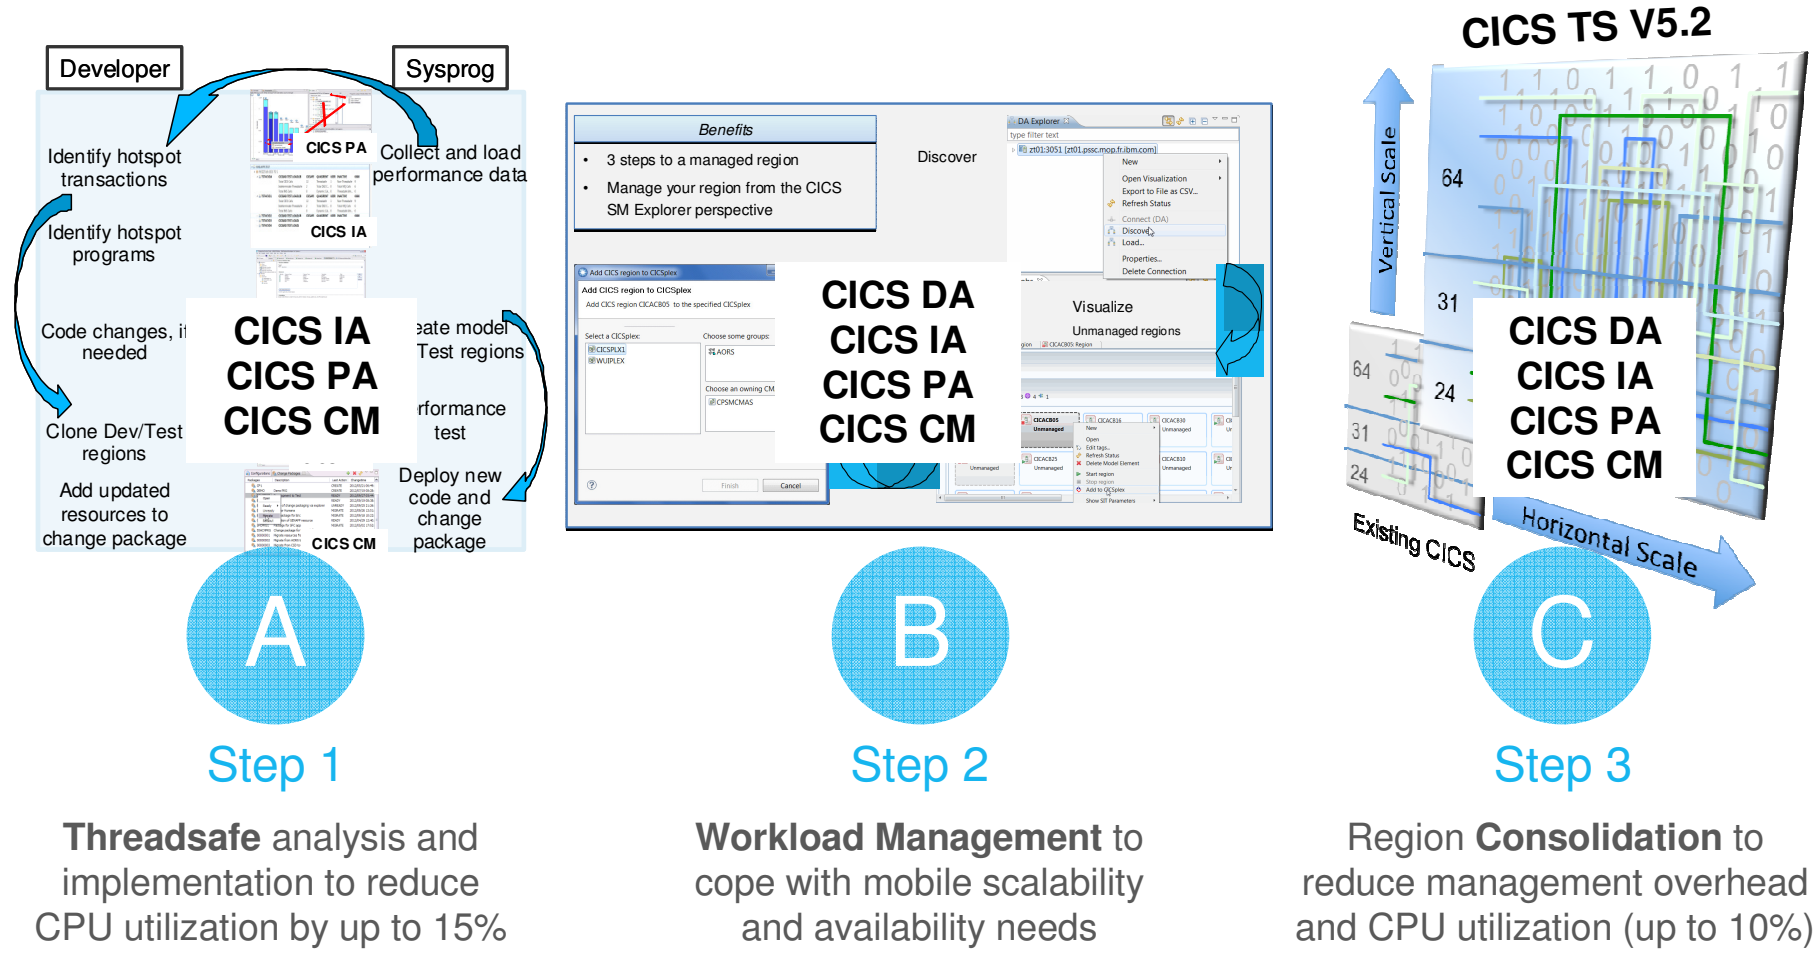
Developer

Sysprog

Identify hotspot transactions

CICS PA

Collect and load performance data

Identify hotspot programs

CICS IA

Code changes, if needed

CICS IA
CICS PA
CICS CM

eate model Test regions

Clone Dev/Test regions

rformance test

Add updated resources to change package

Deploy new code and change package

CICS CM

A

Step 1

**Threadsafe** analysis and implementation to reduce CPU utilization by up to 15%

Benefits

• 3 steps to a managed region

• Manage your region from the CICS SM Explorer perspective

Discover

DA Explorer

type filter text

zt01:3051 [zt01.pssc.mop.fr.ibm.com]

New

Open Visualization

Export to File as CSV...

Refresh Status

Connect (DA)

Discover

Load...

Properties...

Delete Connection

Add CICS region to CICSplex

Add CICS region to CICSplex

Add CICS region CICACB05 to the specified CICSplex

Select a CICSplex:

CICSPLX1

WUIPLEX

Choose some groups:

AORS

Choose an owning CM

CPSMCMAS

Finish

Cancel

CICS DA
CICS IA
CICS PA
CICS CM

Visualize

Unmanaged regions

CICACB05

Unmanaged

CICACB25

Unmanaged

CICACB16

Unmanaged

CICACB30

Unmanaged

CICACB10

Unmanaged

New

Open

Edit tags...

Refresh Status

Delete Model Element

Start region

Stop region

Add to CICSplex

Show SIT Parameters

B

Step 2

**Workload Management** to cope with mobile scalability and availability needs

CICS TS V5.2

Vertical Scale

64

31

64

24

31

24

CICS DA
CICS IA
CICS PA
CICS CM

Existing CICS

Horizontal Scale

C

Step 3

Region **Consolidation** to reduce management overhead and CPU utilization (up to 10%)